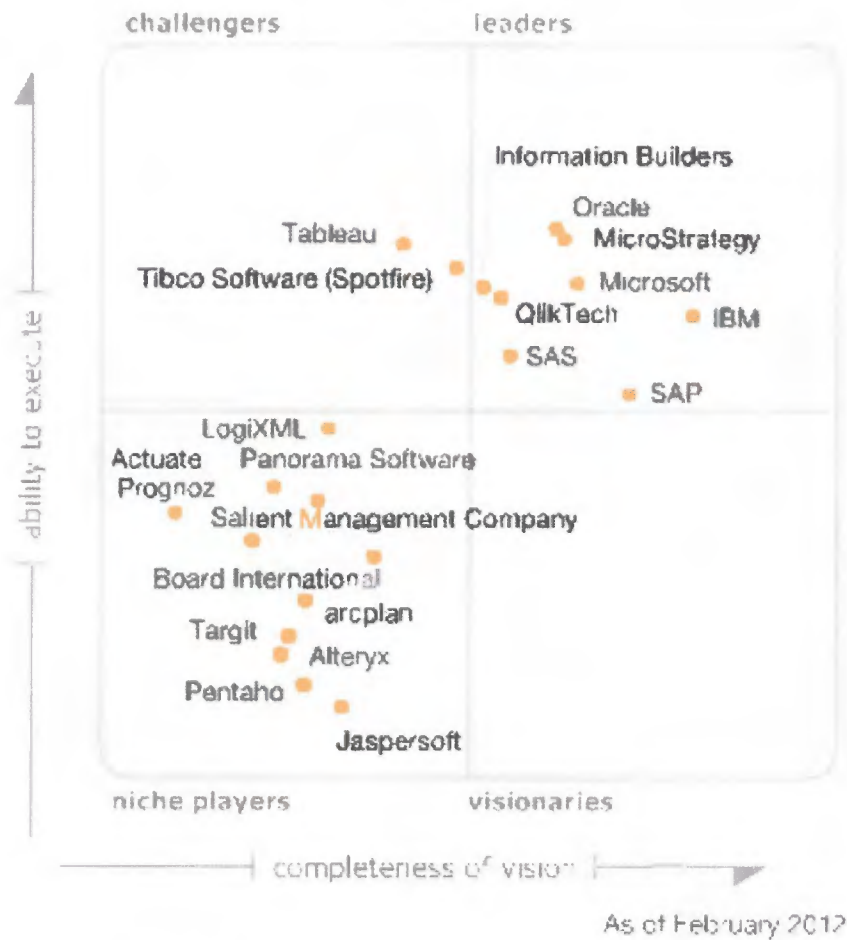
challengers

leaders

Information Builders

Oracle

MicroStrategy

Tableau

Tibco Software (Spotfire)

Microsoft

QlikTech

IBM

SAS

SAP

ability to execute

LogiXML

Actuate

Panorama Software

Prognoz

Salient Management Company

Board International

arcplan

Targit

Alteryx

Pentaho

Jaspersoft

niche players

visionaries

completeness of vision

As of February 2012